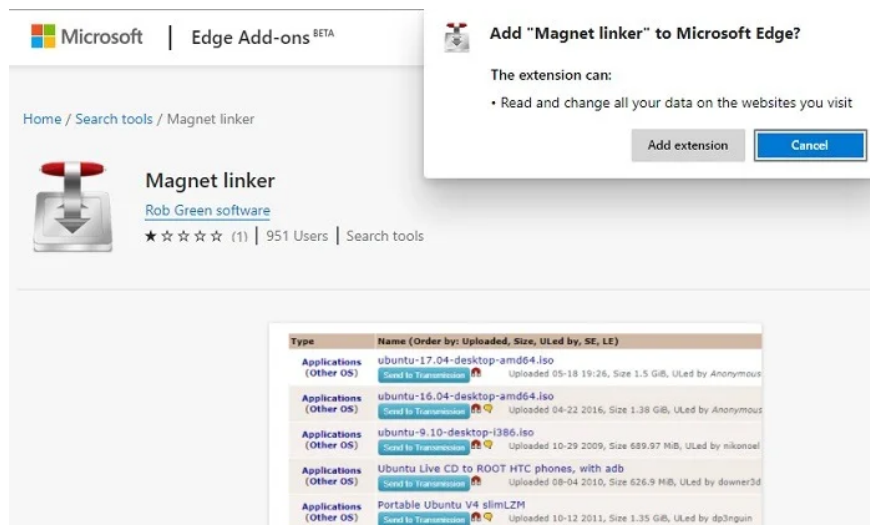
Microsoft | Edge Add-ons BETA

Add "Magnet linker" to Microsoft Edge?

The extension can:

• Read and change all your data on the websites you visit

Add extension | Cancel

Home / Search tools / Magnet linker

Magnet linker

Rob Green software

★☆☆☆☆ (1) | 951 Users | Search tools

| Type | Name (Order by: Uploaded, Size, ULed by, SE, LE) |
|---|---|
| Applications (Other OS) | ubuntu-17.04-desktop-amd64.iso Send to Transmission Uploaded 05-18 19:26, Size 1.5 GiB, ULed by Anonymous |
| Applications (Other OS) | ubuntu-16.04-desktop-amd64.iso Send to Transmission Uploaded 04-22 2016, Size 1.38 GiB, ULed by Anonymous |
| Applications (Other OS) | ubuntu-9.10-desktop-i386.iso Send to Transmission Uploaded 10-29 2009, Size 689.97 MiB, ULed by nikonoel |
| Applications (Other OS) | Ubuntu Live CD to ROOT HTC phones, with adb Send to Transmission Uploaded 08-04 2010, Size 626.9 MiB, ULed by downer3d |
| Applications (Other OS) | Portable Ubuntu V4 slimLZM Send to Transmission Uploaded 10-12 2011, Size 1.35 GiB, ULed by dp3nguin |